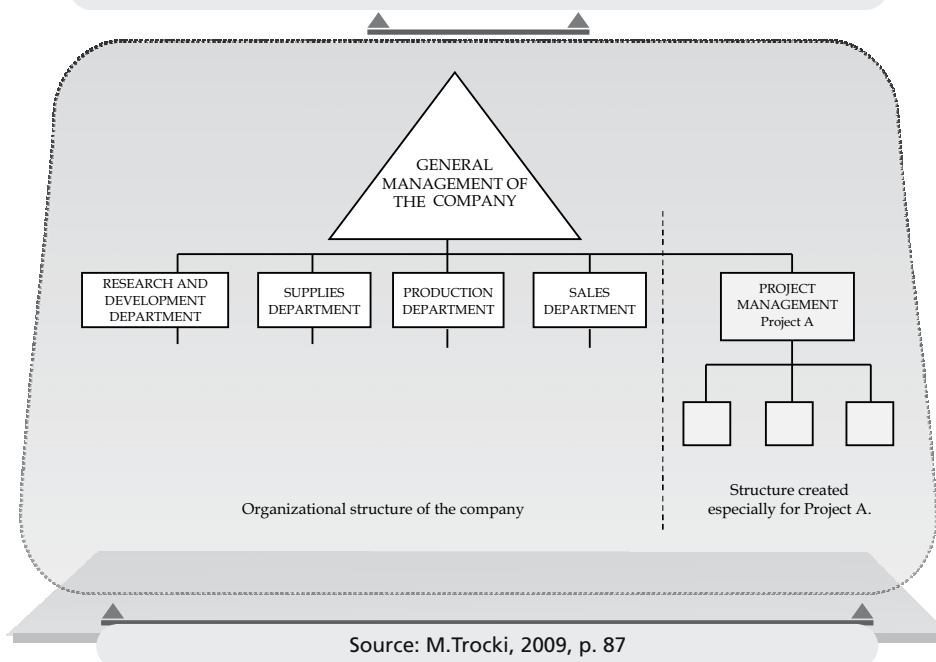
GENERAL MANAGEMENT OF THE COMPANY

RESEARCH AND DEVELOPMENT DEPARTMENT

SUPPLIES DEPARTMENT

PRODUCTION DEPARTMENT

SALES DEPARTMENT

PROJECT MANAGEMENT Project A

Organizational structure of the company

Structure created especially for Project A.

Source: M.Trocki, 2009, p. 87